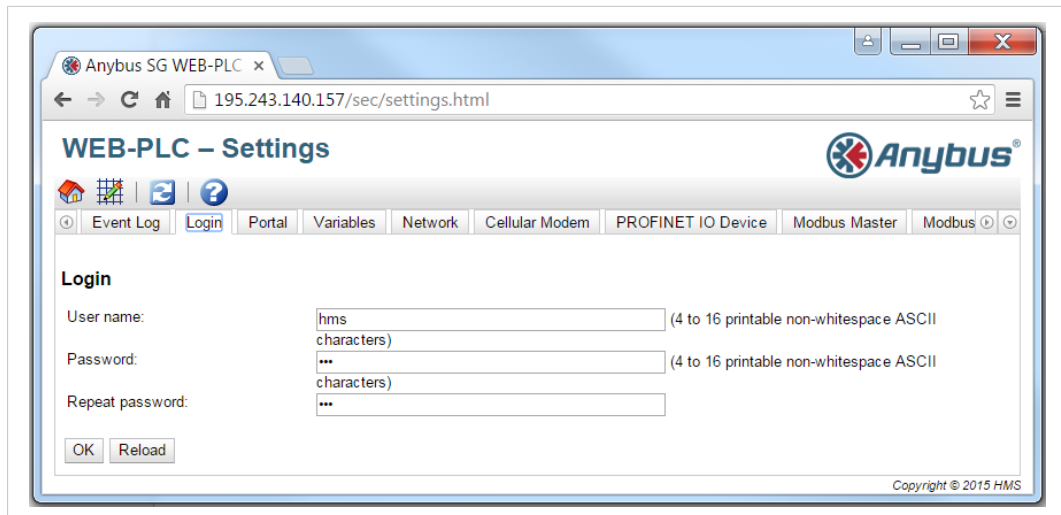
Anybus SG WEB-PLC ×

195.243.140.157/sec/settings.html

WEB-PLC – Settings

Anybus®

Event Log | Login | Portal | Variables | Network | Cellular Modem | PROFINET IO Device | Modbus Master | Modbus

Login

User name: hms (4 to 16 printable non-whitespace ASCII characters)

Password: ••• (4 to 16 printable non-whitespace ASCII characters)

Repeat password: •••

OK Reload

Copyright © 2015 HMS